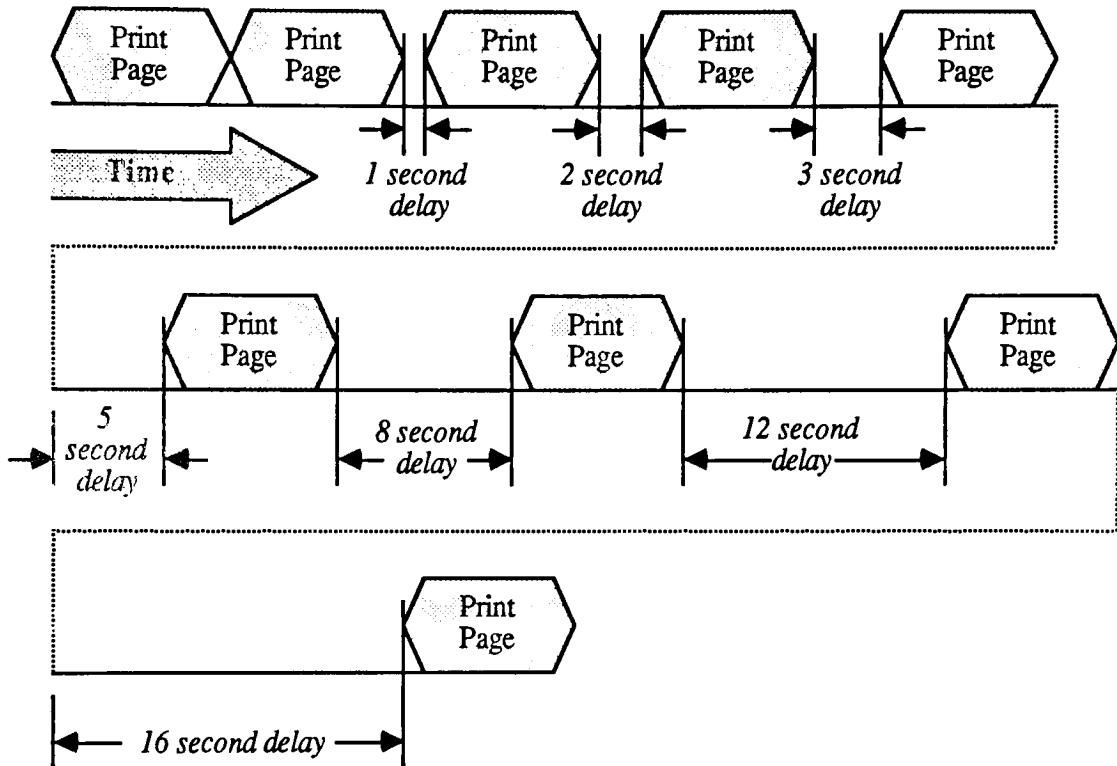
Print Page

Print Page

Print Page

Print Page

Print Page

Time

1 second delay

2 second delay

3 second delay

Print Page

Print Page

Print Page

5 second delay

8 second delay

12 second delay

Print Page

16 second delay